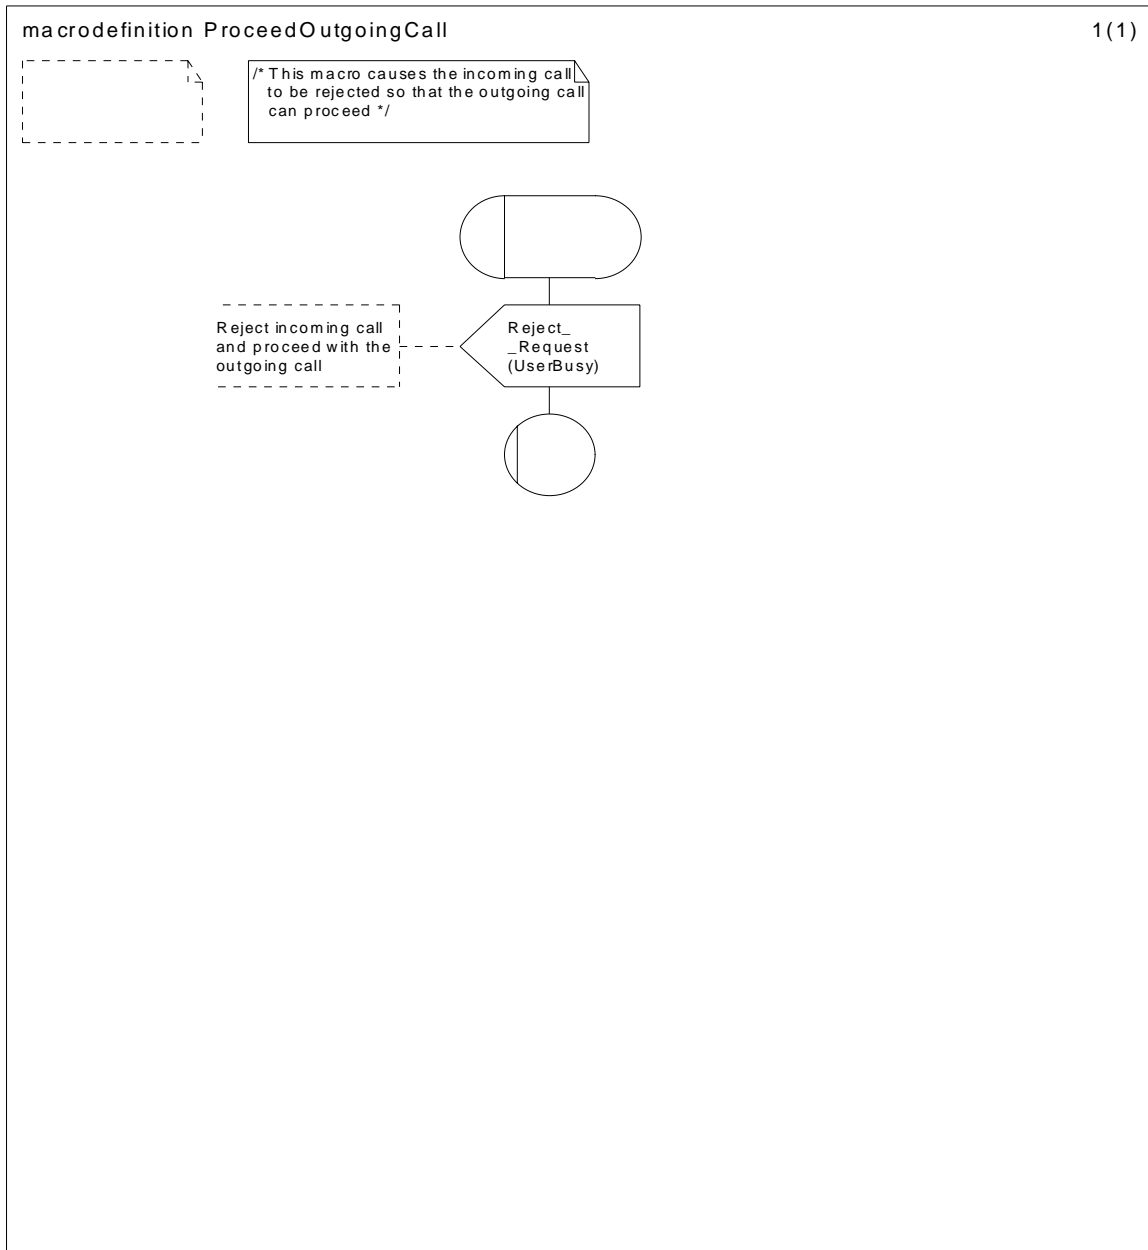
macrodefinition ProceedOutgoingCall

1(1)

/* This macro causes the incoming call to be rejected so that the outgoing call can proceed */

Reject incoming call and proceed with the outgoing call

Reject_
_Request
(UserBusy)